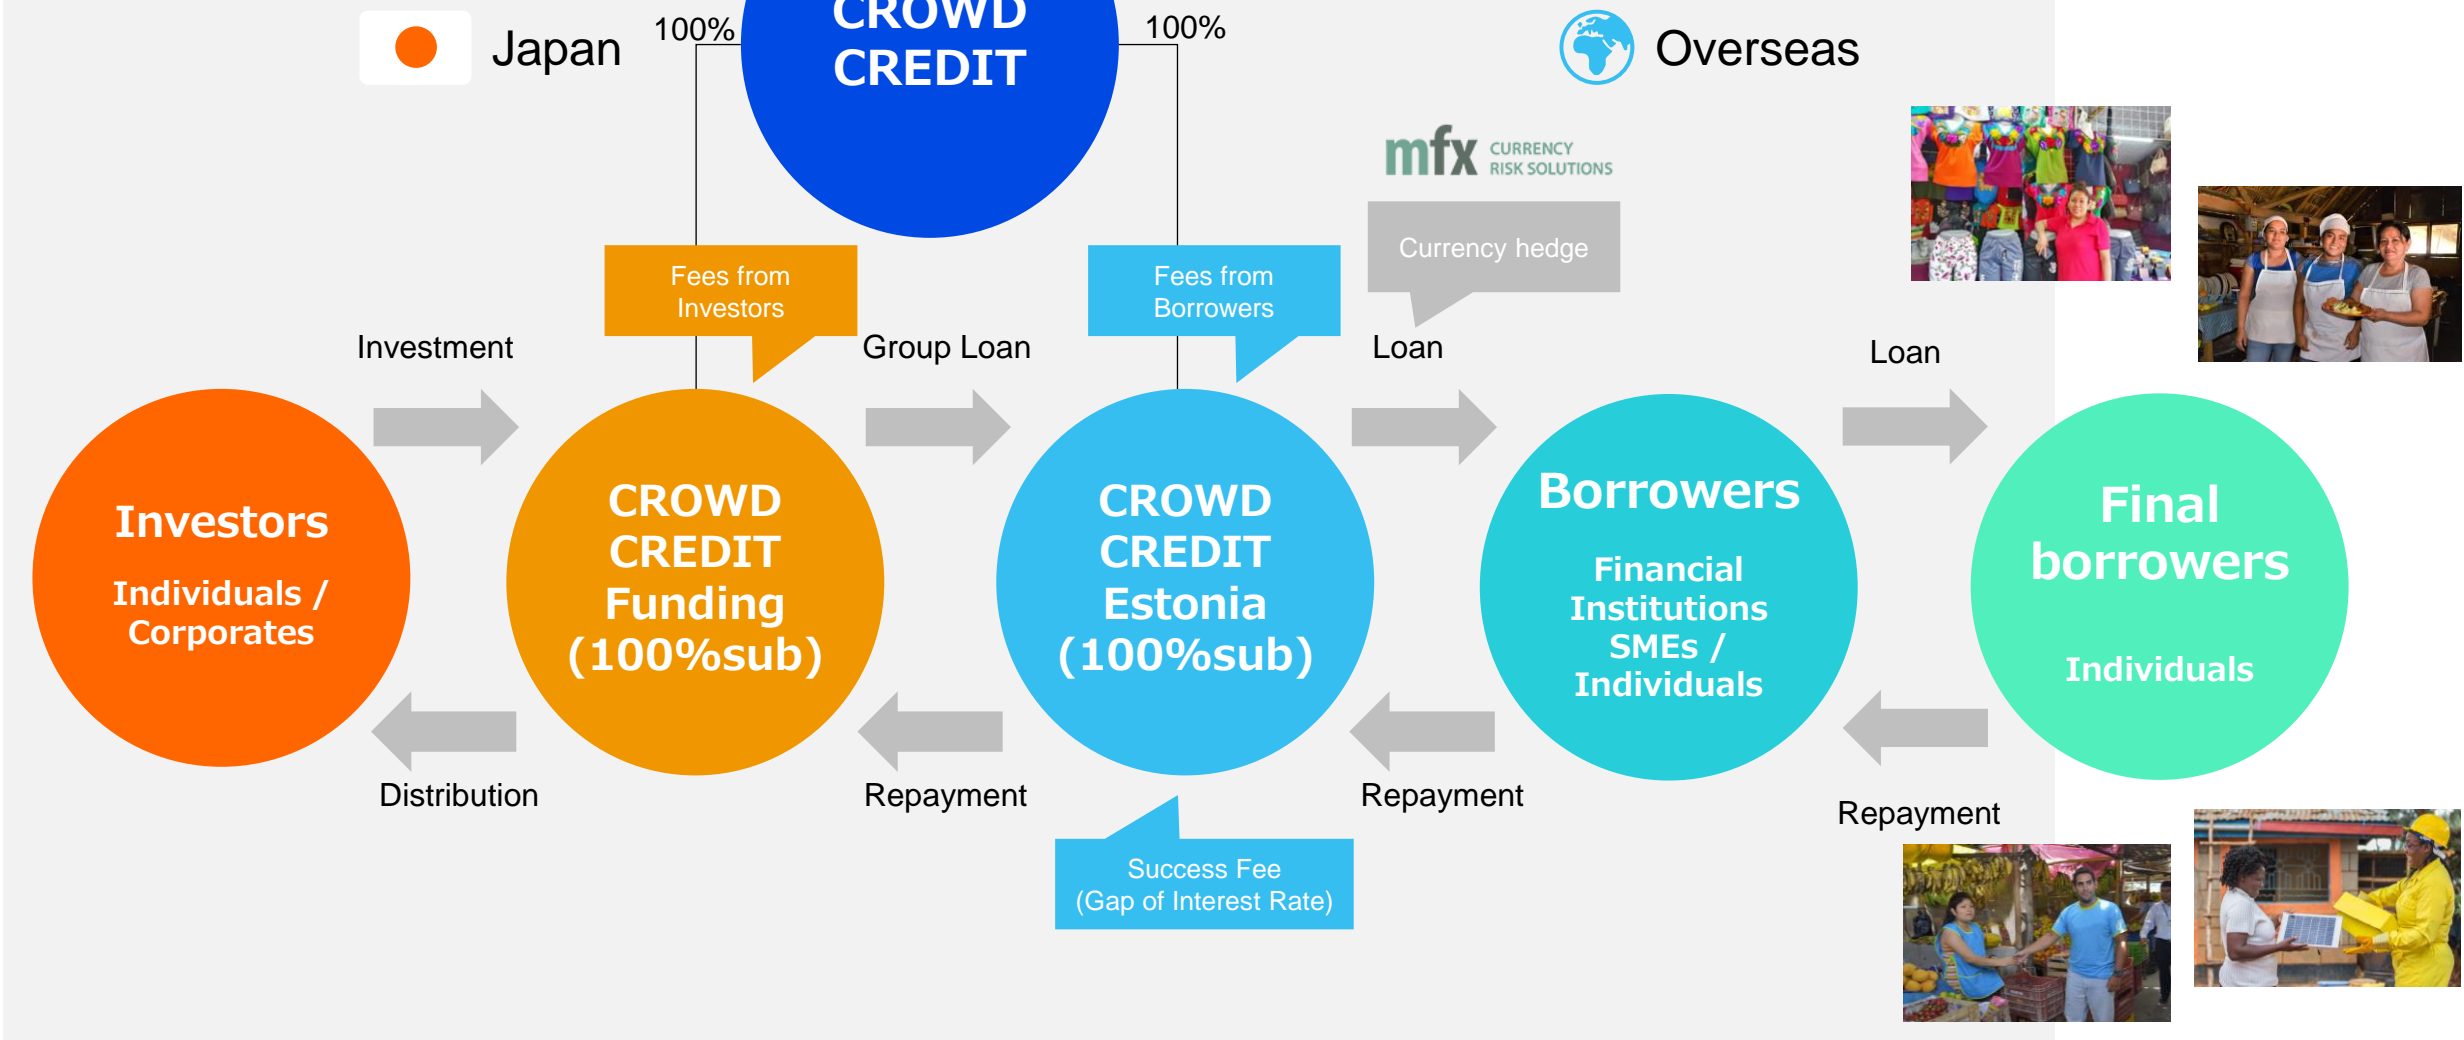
Japan

100%

CROWD CREDIT

100%

Overseas

mfx CURRENCY RISK SOLUTIONS

Fees from Investors

Fees from Borrowers

Currency hedge

Investment

Group Loan

Loan

Loan

Investors

Individuals / Corporates

CROWD CREDIT Funding (100%sub)

CROWD CREDIT Estonia (100%sub)

Borrowers

Financial Institutions SMEs / Individuals

Final borrowers

Individuals

Distribution

Repayment

Repayment

Repayment

Success Fee (Gap of Interest Rate)